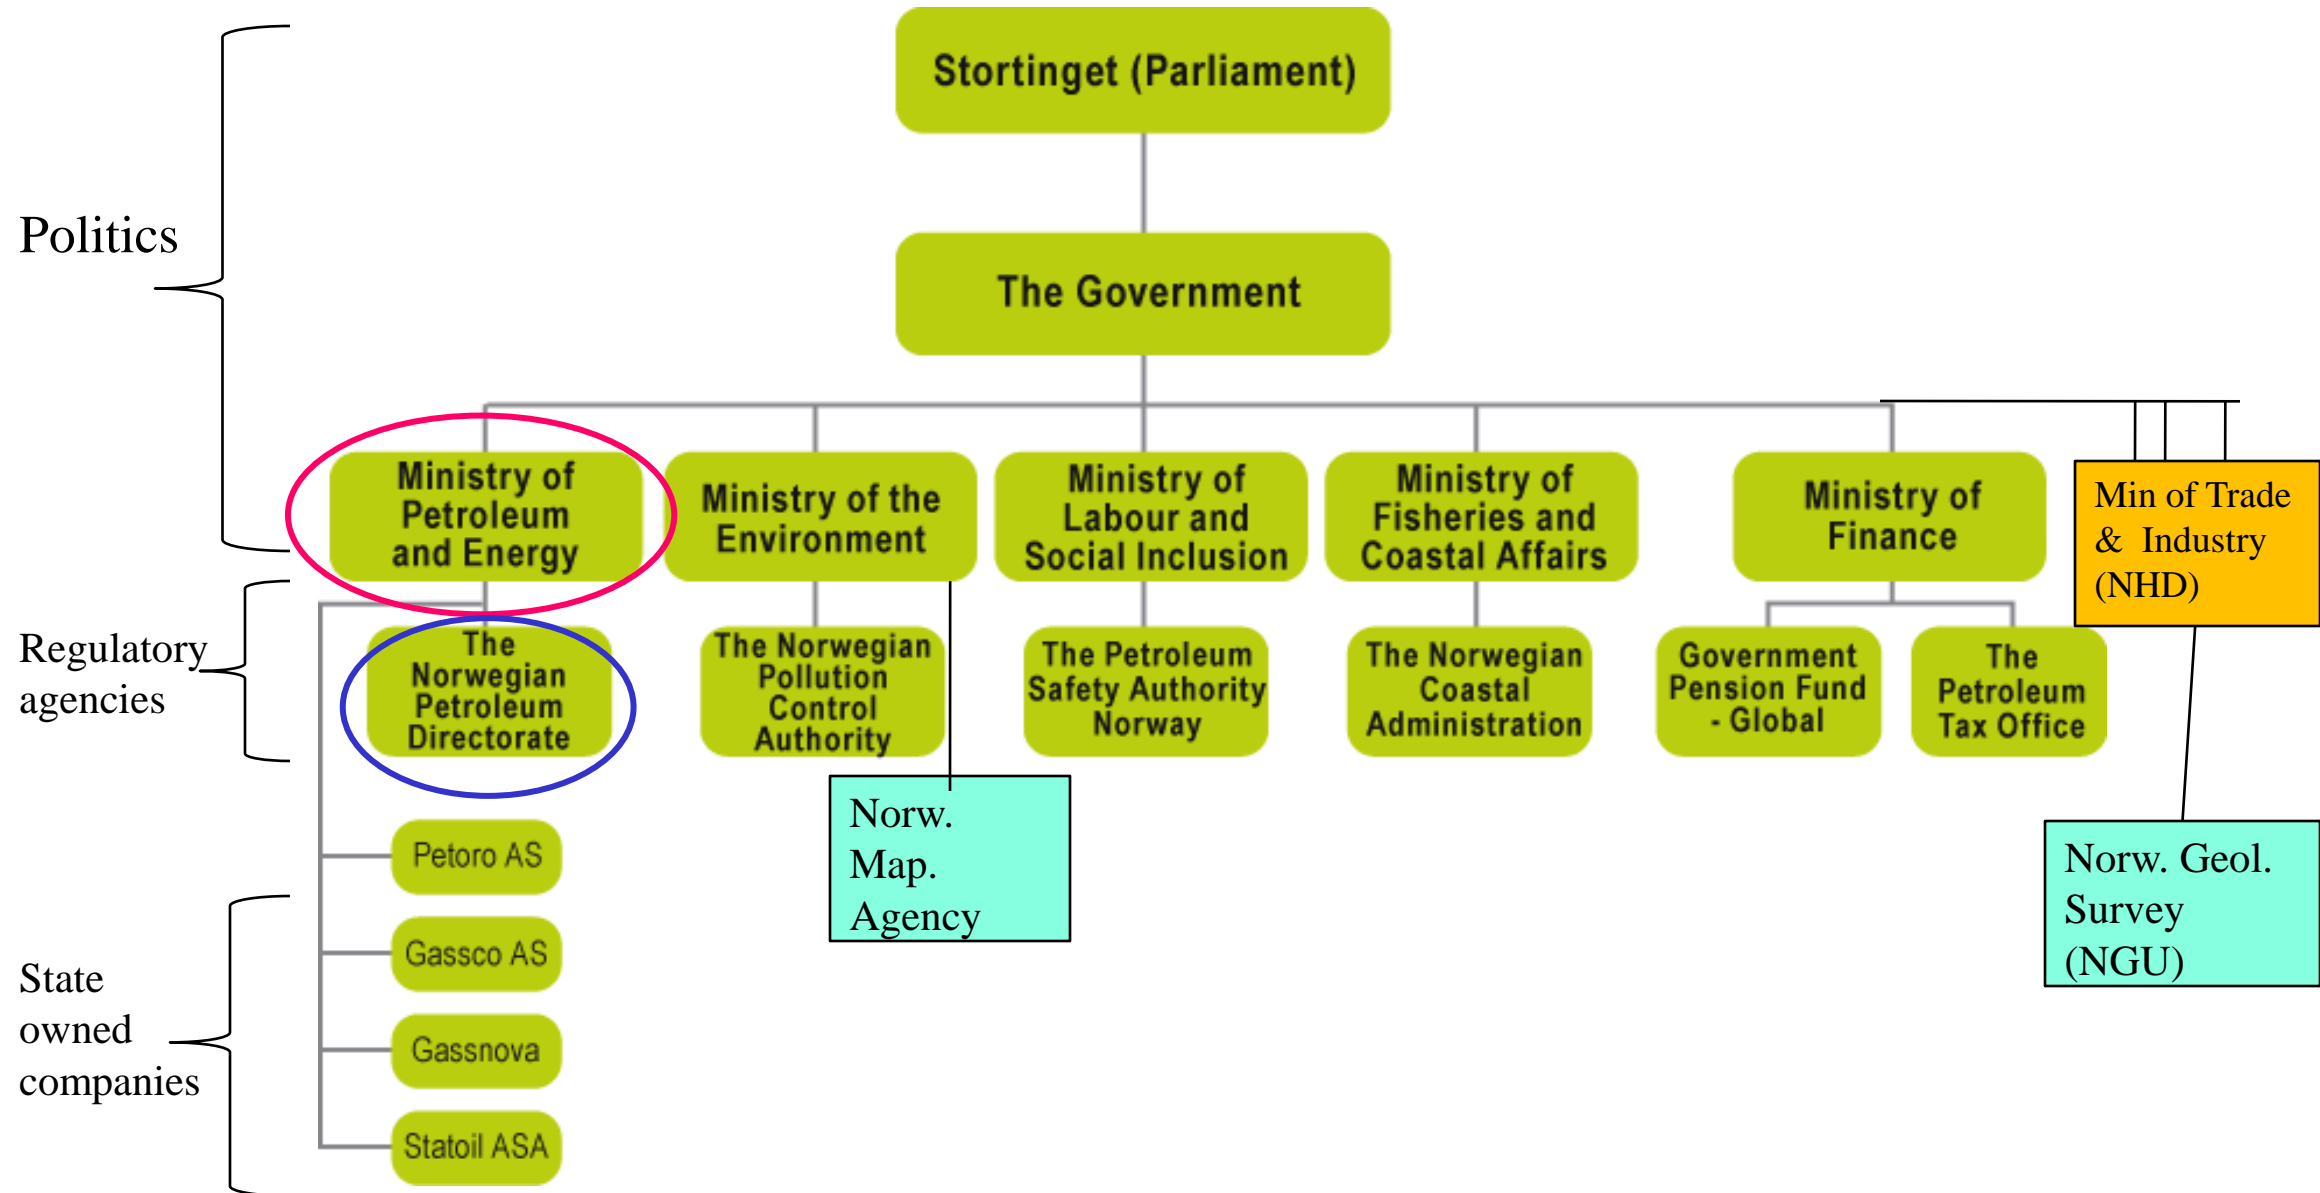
Stortinget (Parliament)

The Government

Politics

Ministry of Petroleum and Energy

Ministry of the Environment

Ministry of Labour and Social Inclusion

Ministry of Fisheries and Coastal Affairs

Ministry of Finance

Min of Trade & Industry (NHD)

Regulatory agencies

The Norwegian Petroleum Directorate

The Norwegian Pollution Control Authority

The Petroleum Safety Authority Norway

The Norwegian Coastal Administration

Government Pension Fund - Global

The Petroleum Tax Office

Norw. Map. Agency

Norw. Geol. Survey (NGU)

State owned companies

Petoro AS

Gassco AS

Gassnova

Statoil ASA